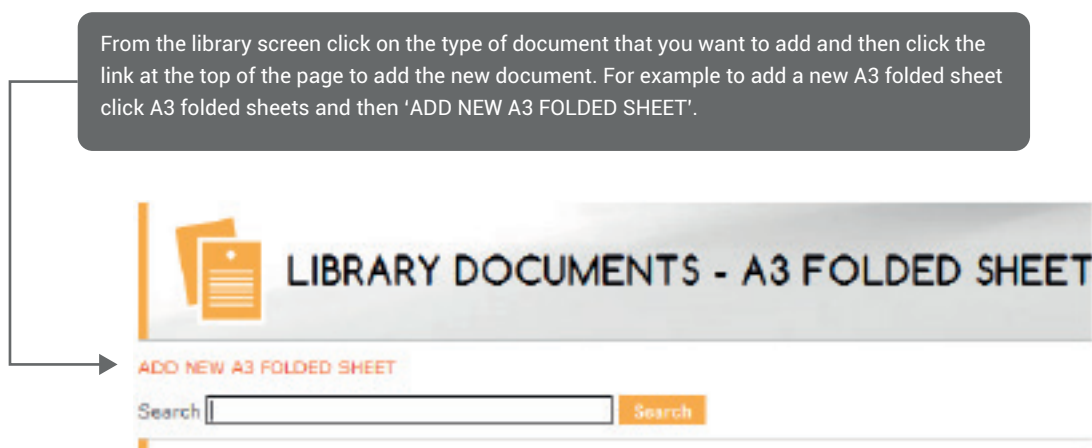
From the library screen click on the type of document that you want to add and then click the link at the top of the page to add the new document. For example to add a new A3 folded sheet click A3 folded sheets and then 'ADD NEW A3 FOLDED SHEET'.

LIBRARY DOCUMENTS - A3 FOLDED SHEET

ADD NEW A3 FOLDED SHEET

Search

Search